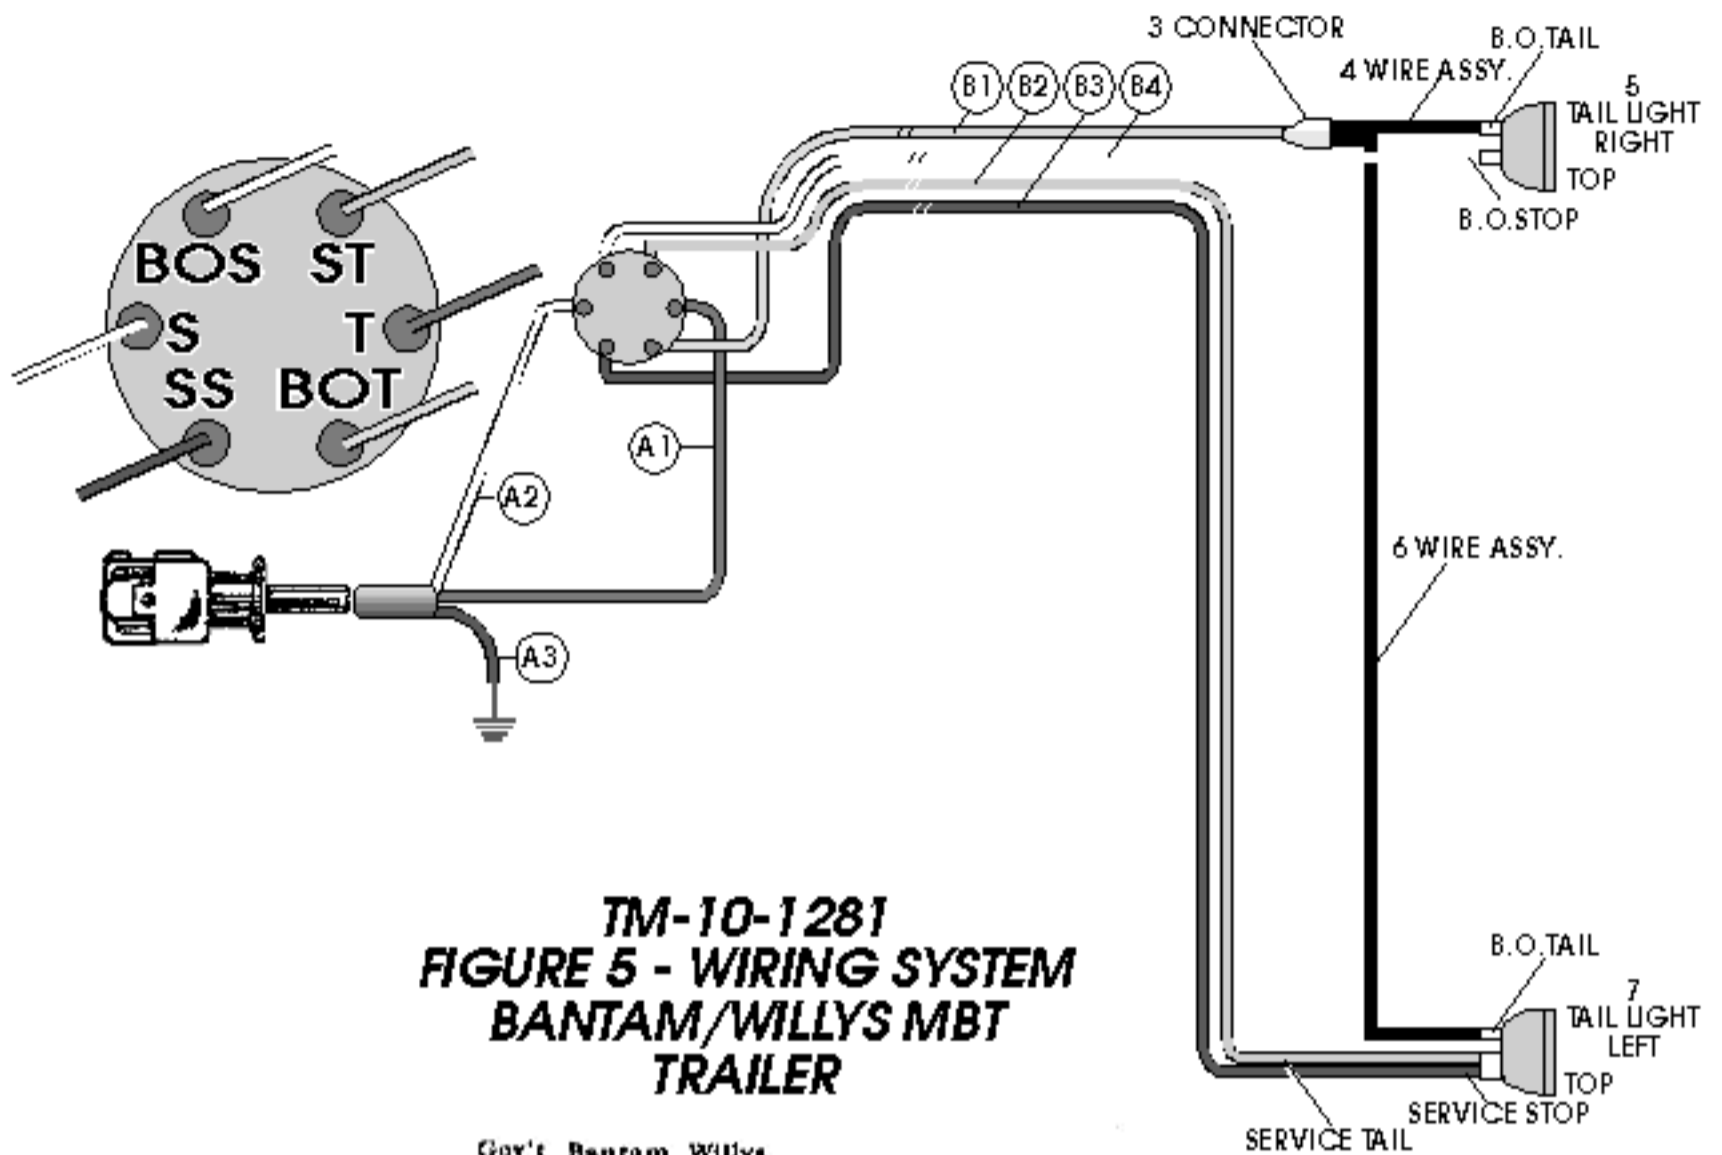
3 CONNECTOR

B.O.TAIL

4 WIRE ASSY.

5
TAIL LIGHT
RIGHT

TOP

B.O.STOP

B1 B2 B3 B4

BOS ST
S T
SS BOT

A1

A2

A3

6 WIRE ASSY.

TM-10-1281
FIGURE 5 - WIRING SYSTEM
BANTAM/WILLYS MBT
TRAILER

B.O.TAIL

7
TAIL LIGHT
LEFT

TOP

SERVICE STOP

SERVICE TAIL

Gov't Bantam Willys